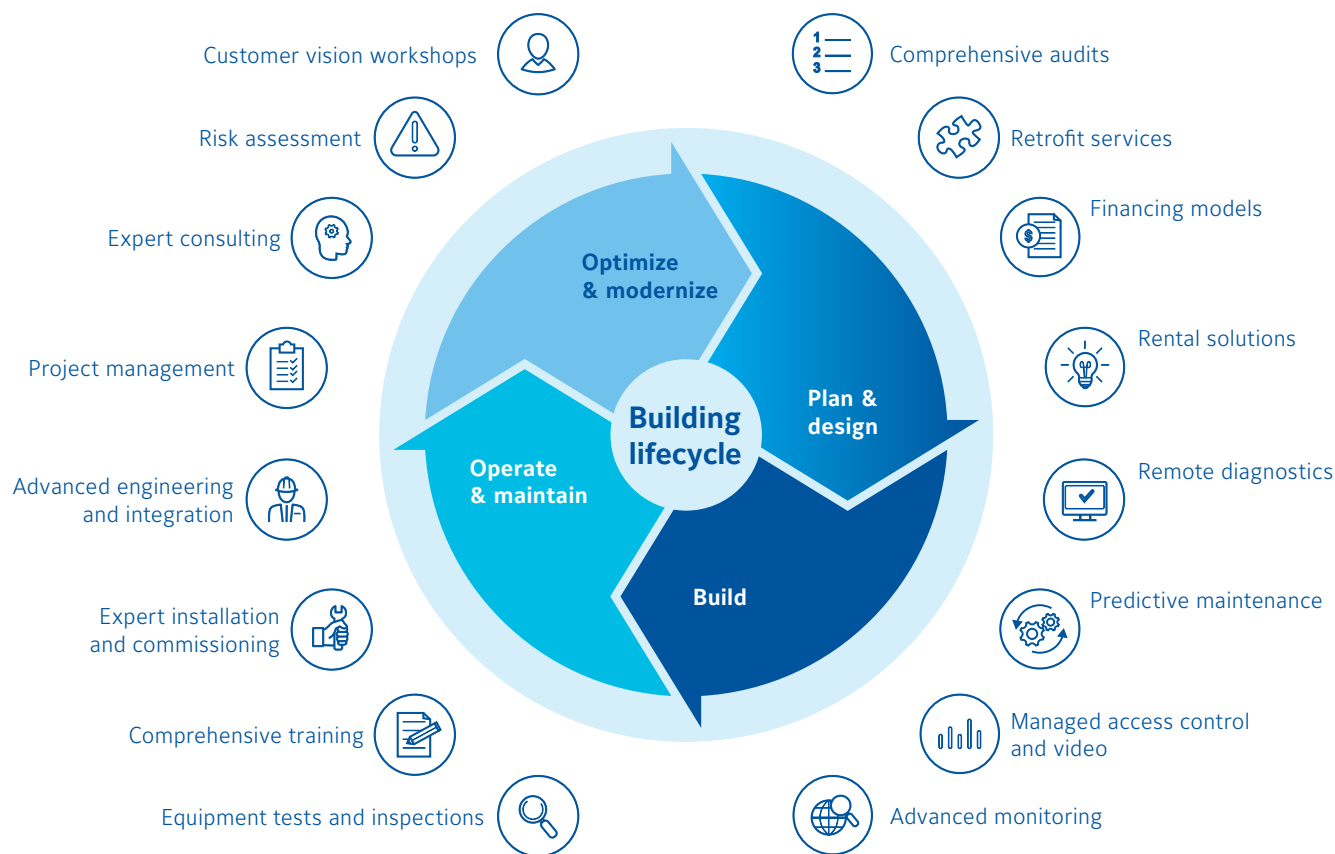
Customer vision workshops

Risk assessment

Expert consulting

Project management

Advanced engineering and integration

Expert installation and commissioning

Comprehensive training

Equipment tests and inspections

1
2
3

Comprehensive audits

Retrofit services

Financing models

Rental solutions

Remote diagnostics

Predictive maintenance

Managed access control and video

Advanced monitoring

Optimize & modernize

Plan & design

Build

Operate & maintain

Building lifecycle